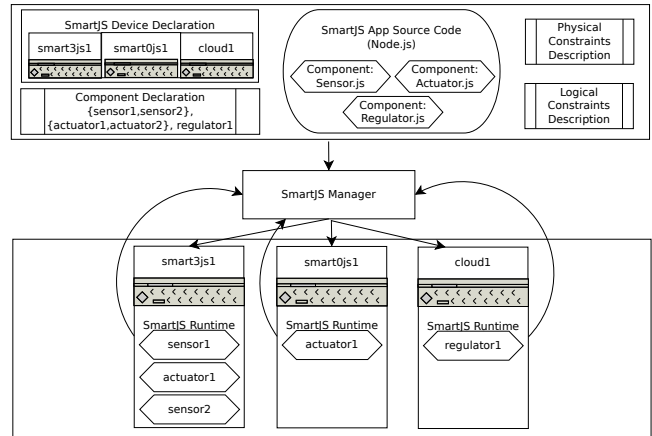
SmartJS Device Declaration

smart3js1

smart0js1

cloud1

Component Declaration {sensor1,sensor2}, {actuator1,actuator2}, regulator1

SmartJS App Source Code (Node.js)

Component: Sensor.js

Component: Actuator.js

Component: Regulator.js

Physical Constraints Description

Logical Constraints Description

SmartJS Manager

smart3js1

SmartJS Runtime

sensor1

actuator1

sensor2

smart0js1

SmartJS Runtime

actuator1

cloud1

SmartJS Runtime

regulator1